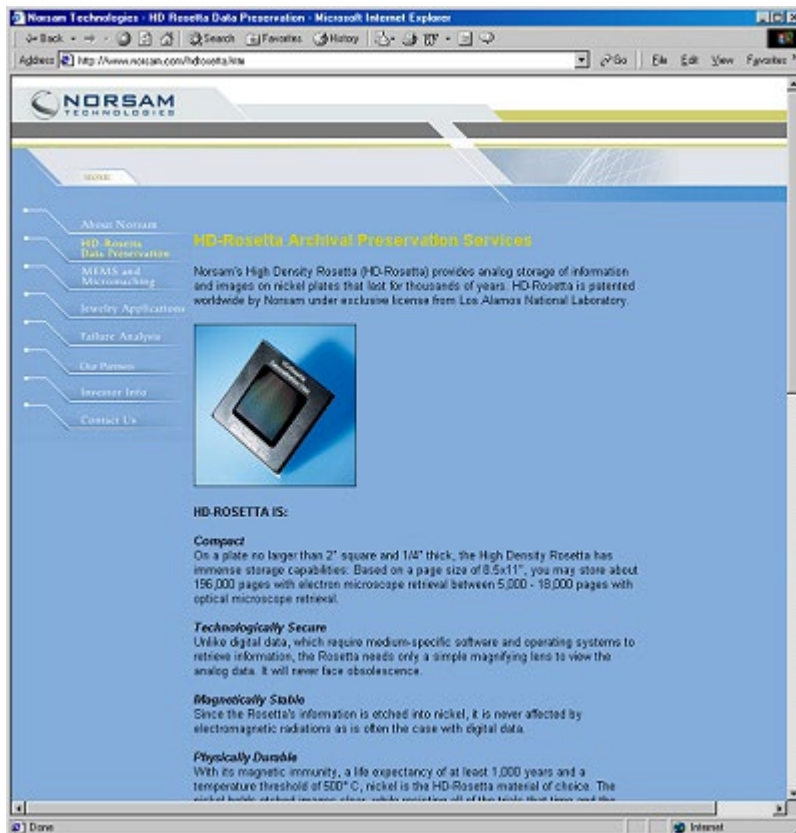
Norsam Technologies - HD Rosetta Data Preservation - Microsoft Internet Explorer

Back · Search Favorites History

Address http://www.norsam.com/hdrosetta.htm Go File Edit View Favorites

NORSAM TECHNOLOGIES

HOME

About Norsam
HD-Rosetta Data Preservation
MEMS and Micromachining
Jewelry Applications
Failure Analysis
Our Partners
Investor Info
Contact Us

HD-Rosetta Archival Preservation Services

Norsam's High Density Rosetta (HD-Rosetta) provides analog storage of information and images on nickel plates that last for thousands of years. HD-Rosetta is patented worldwide by Norsam under exclusive license from Los Alamos National Laboratory.

HD-ROSETTA IS:

Compact
On a plate no larger than 2" square and 1/4" thick, the High Density Rosetta has immense storage capabilities: Based on a page size of 8.5x11", you may store about 196,000 pages with electron microscope retrieval between 5,000 - 18,000 pages with optical microscope retrieval.

Technologically Secure
Unlike digital data, which require medium-specific software and operating systems to retrieve information, the Rosetta needs only a simple magnifying lens to view the analog data. It will never face obsolescence.

Magnetically Stable
Since the Rosetta's information is etched into nickel, it is never affected by electromagnetic radiations as is often the case with digital data.

Physically Durable
With its magnetic immunity, a life expectancy of at least 1,000 years and a temperature threshold of 500° C, nickel is the HD-Rosetta material of choice. The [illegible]

Done Internet